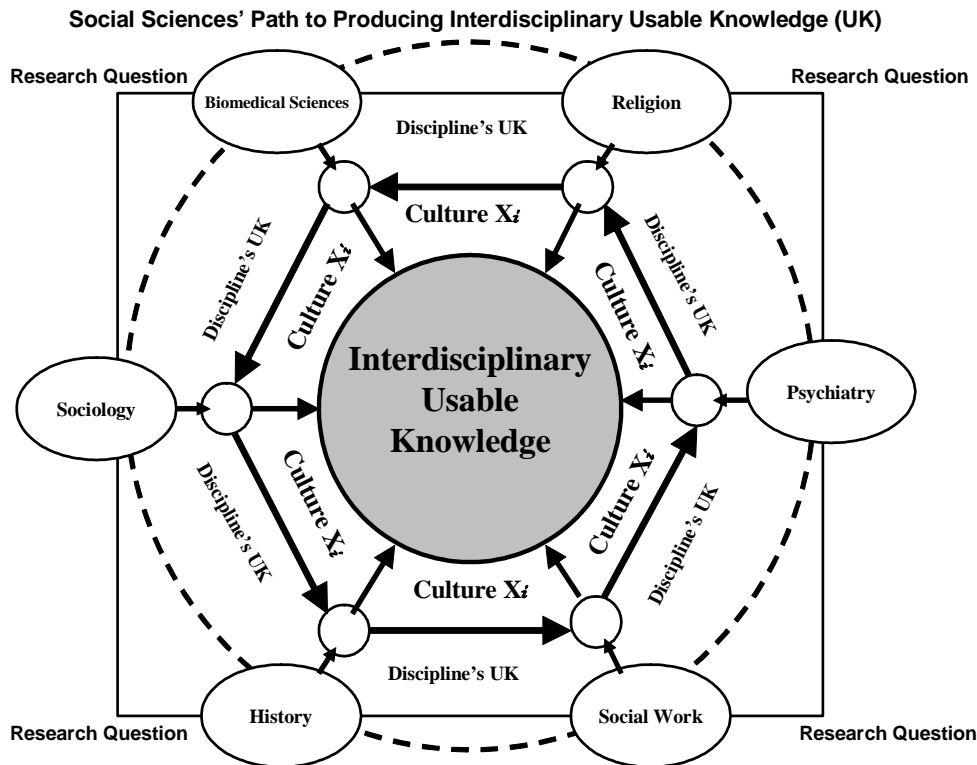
Social Sciences' Path to Producing Interdisciplinary Usable Knowledge (UK)

Research Question

Research Question

Biomedical Sciences

Religion

Discipline's UK

Culture $X_i$

Discipline's UK

Culture $X_i$

Discipline's UK

Culture $X_i$

Interdisciplinary Usable Knowledge

Sociology

Psychiatry

Discipline's UK

Culture $X_i$

Culture $X_i$

Discipline's UK

Culture $X_i$

Discipline's UK

History

Social Work

Research Question

Research Question